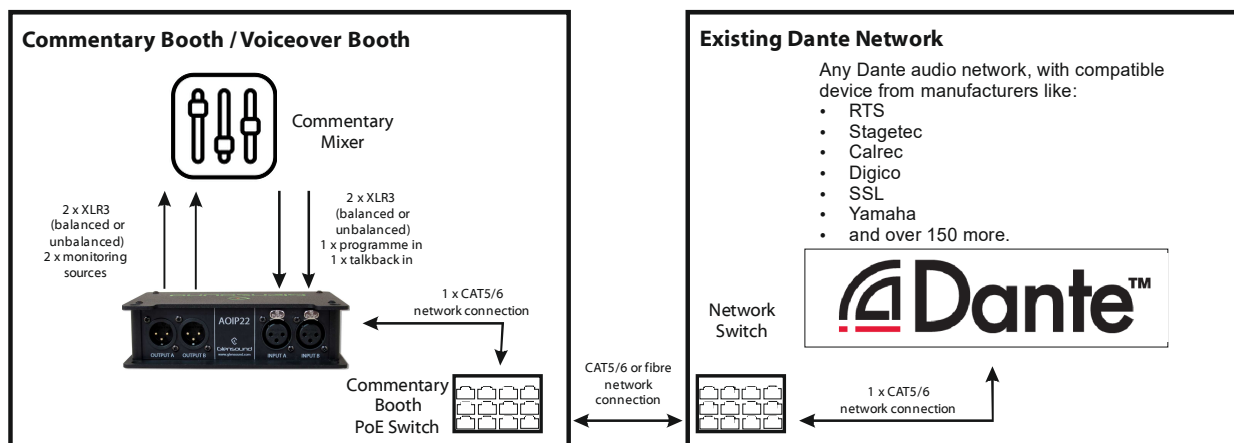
Commentary Booth / Voiceover Booth

Commentary Mixer

2 x XLR3 (balanced or unbalanced) 2 x monitoring sources

2 x XLR3 (balanced or unbalanced) 1 x programme in 1 x talkback in

AOIP22

OUTPUT A OUTPUT B INPUT A INPUT B

glensound

www.glensound.com

1 x CAT5/6 network connection

Commentary Booth PoE Switch

CAT5/6 or fibre network connection

Existing Dante Network

Any Dante audio network, with compatible device from manufacturers like:
- RTS
- Stagetec
- Calrec
- Digico
- SSL
- Yamaha
- and over 150 more.

Dante™

Network Switch

1 x CAT5/6 network connection